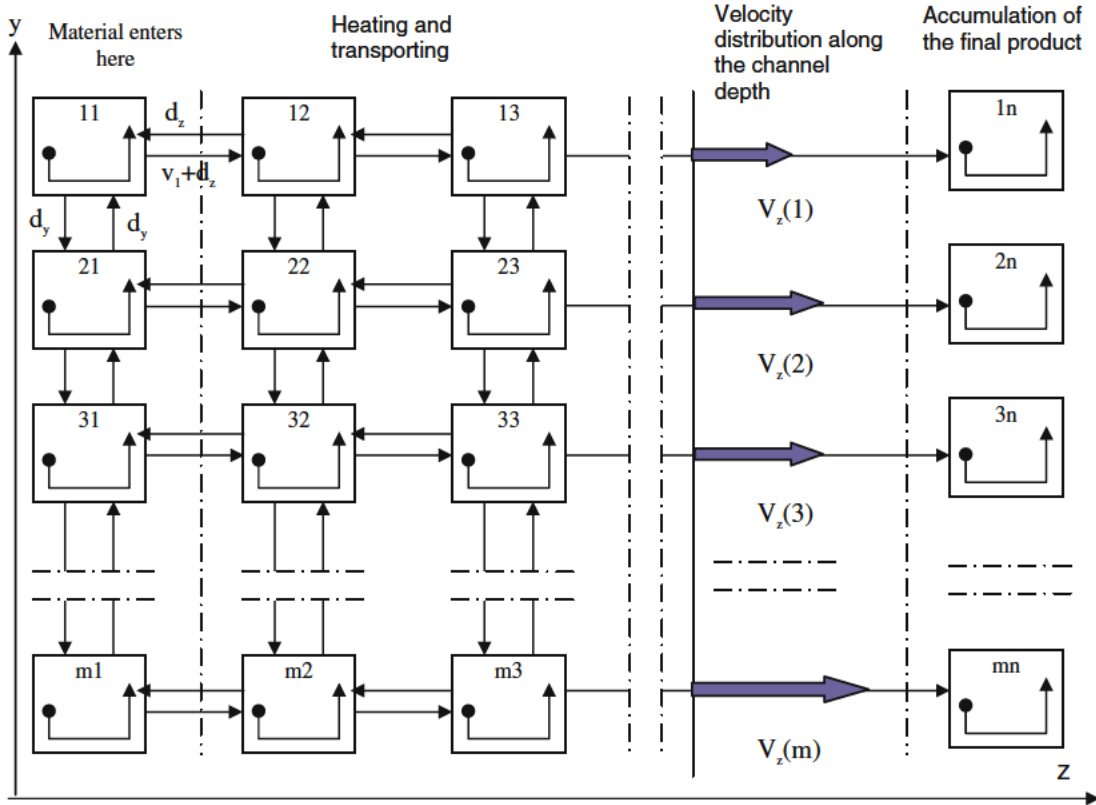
y

Material enters here

Heating and transporting

Velocity distribution along the channel depth

Accumulation of the final product

11

$d_z$

$v_1+d_z$

$d_y$

$d_y$

12

13

1n

$V_z(1)$

21

22

23

2n

$V_z(2)$

31

32

33

3n

$V_z(3)$

m1

m2

m3

mn

$V_z(m)$

z